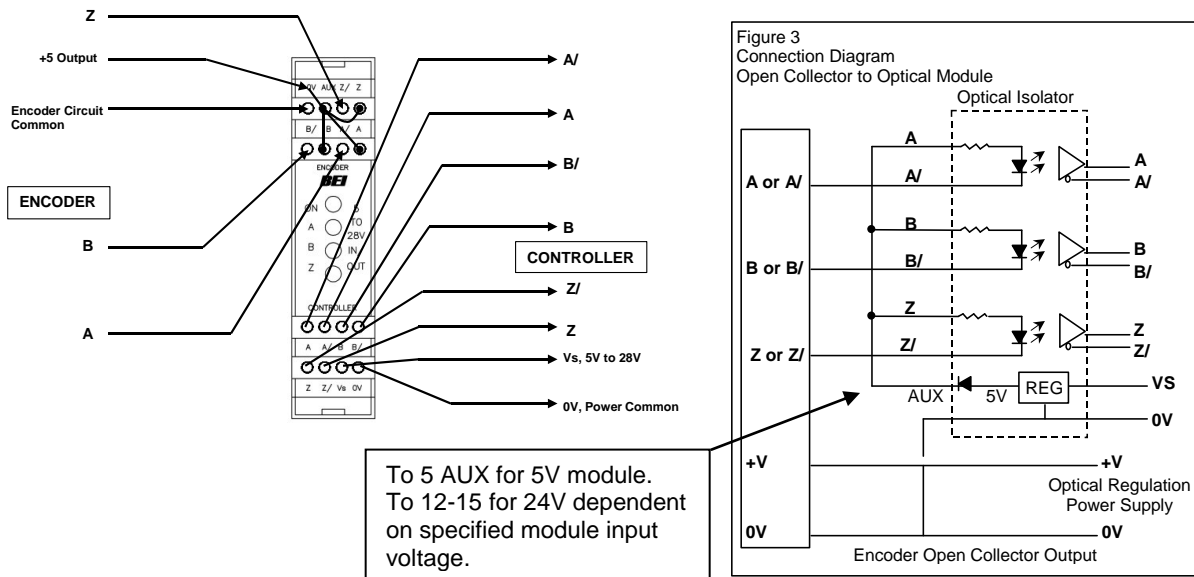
Z

+5 Output

Encoder Circuit Common

ENCODER

B

A

0V AUX Z/ Z

B/ B A/ A

ENCODER

DEI

ON

A

B

Z

5 TO 28V IN

OUT

CONTROLLER

A A/ B B/

Z Z/ Vs 0V

A/

A

B/

B

CONTROLLER

Z/

Z

Vs, 5V to 28V

0V, Power Common

Figure 3
Connection Diagram
Open Collector to Optical Module

Optical Isolator

A or A/

B or B/

Z or Z/

+V

0V

A

A/

B

B/

Z

Z/

A

A/

B

B/

Z

Z/

AUX

5V

REG

VS

0V

+V

Optical Regulation Power Supply

0V

Encoder Open Collector Output

To 5 AUX for 5V module. To 12-15 for 24V dependent on specified module input voltage.